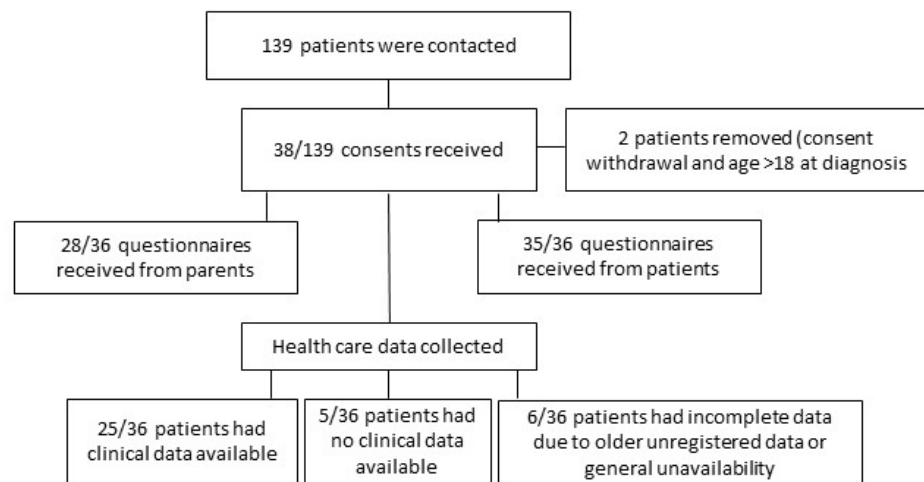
139 patients were contacted

38/139 consents received

2 patients removed (consent withdrawal and age >18 at diagnosis

28/36 questionnaires received from parents

35/36 questionnaires received from patients

Health care data collected

25/36 patients had clinical data available

5/36 patients had no clinical data available

6/36 patients had incomplete data due to older unregistered data or general unavailability